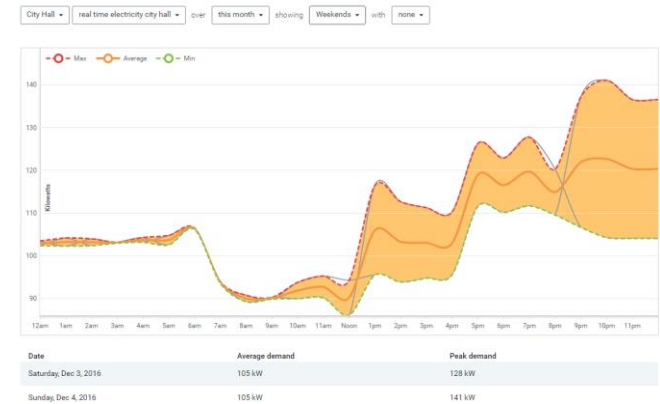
City Hall ▾ real time electricity city hall ▾ over this month ▾ showing Weekends ▾ with none ▾

Max Average Min

140
130
120
110
100
90

Kilowatts

12am 1am 2am 3am 4am 5am 6am 7am 8am 9am 10am 11am Noon 1pm 2pm 3pm 4pm 5pm 6pm 7pm 8pm 9pm 10pm 11pm

| Date | Average demand | Peak demand |
|---|---|---|
| Saturday, Dec 3, 2016 | 105 kW | 128 kW |
| Sunday, Dec 4, 2016 | 105 kW | 141 kW |